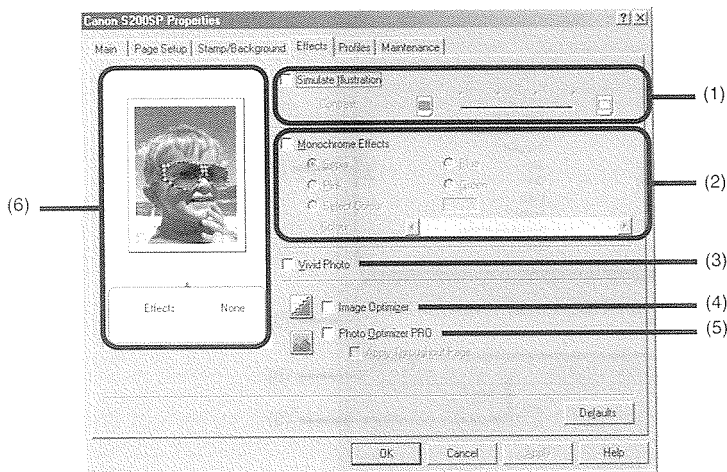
Canon S200SP Properties

Main | Page Setup | Stamp/Background | Effects | Profiles | Maintenance

Simulate Illustration

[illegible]

Monochrome Effects

Sepia
Blue
Red
Green
Select Color

Vivid Photo

Image Optimizer

Photo Optimizer PRO

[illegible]

Effect: None

Defaults

OK
Cancel
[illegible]
Help

(1)
(2)
(3)
(4)
(5)
(6)